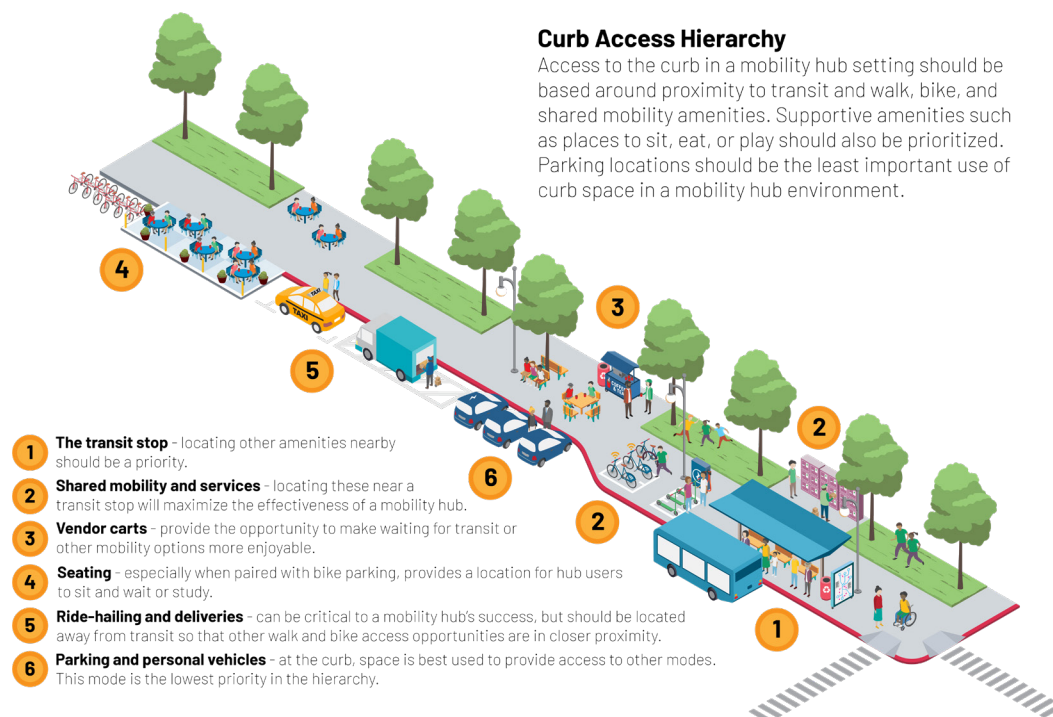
Curb Access Hierarchy
Access to the curb in a mobility hub setting should be based around proximity to transit and walk, bike, and shared mobility amenities. Supportive amenities such as places to sit, eat, or play should also be prioritized. Parking locations should be the least important use of curb space in a mobility hub environment.

4

5

3

2

6

2

1

TAXI

1 The transit stop - locating other amenities nearby should be a priority.

2 Shared mobility and services - locating these near a transit stop will maximize the effectiveness of a mobility hub.

3 Vendor carts - provide the opportunity to make waiting for transit or other mobility options more enjoyable.

4 Seating - especially when paired with bike parking, provides a location for hub users to sit and wait or study.

5 Ride-hailing and deliveries - can be critical to a mobility hub's success, but should be located away from transit so that other walk and bike access opportunities are in closer proximity.

6 Parking and personal vehicles - at the curb, space is best used to provide access to other modes. This mode is the lowest priority in the hierarchy.